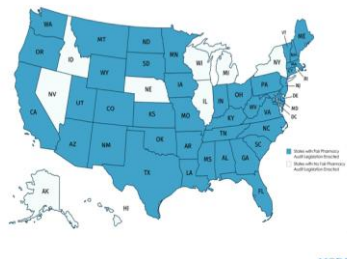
WA
MT
ND
ME
OR
ID
MN
SD
WI
VT
NH
WY
MI
NY
MA
NV
NE
IA
RI
CT
UT
CO
IL
IN
OH
PA
NJ
CA
KS
MO
KY
WV
VA
DE
MD
DC
AZ
NM
OK
AR
TN
NC
SC
MS
AL
GA
TX
LA
FL
AK
HI
States with Fair Pharmacy Audit Legislation Enacted
States with No Fair Pharmacy Audit Legislation Enacted